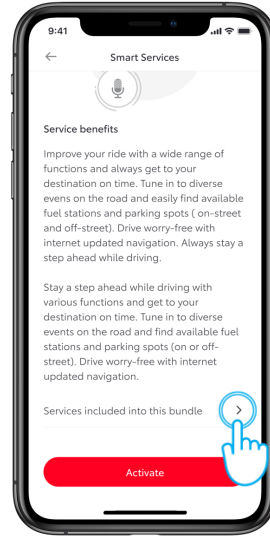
9:41

Smart Services

Service benefits

Improve your ride with a wide range of functions and always get to your destination on time. Tune in to diverse evens on the road and easily find available fuel stations and parking spots ( on-street and off-street). Drive worry-free with internet updated navigation. Always stay a step ahead while driving.

Stay a step ahead while driving with various functions and get to your destination on time. Tune in to diverse events on the road and find available fuel stations and parking spots (on or off-street). Drive worry-free with internet updated navigation.

Services included into this bundle

Activate